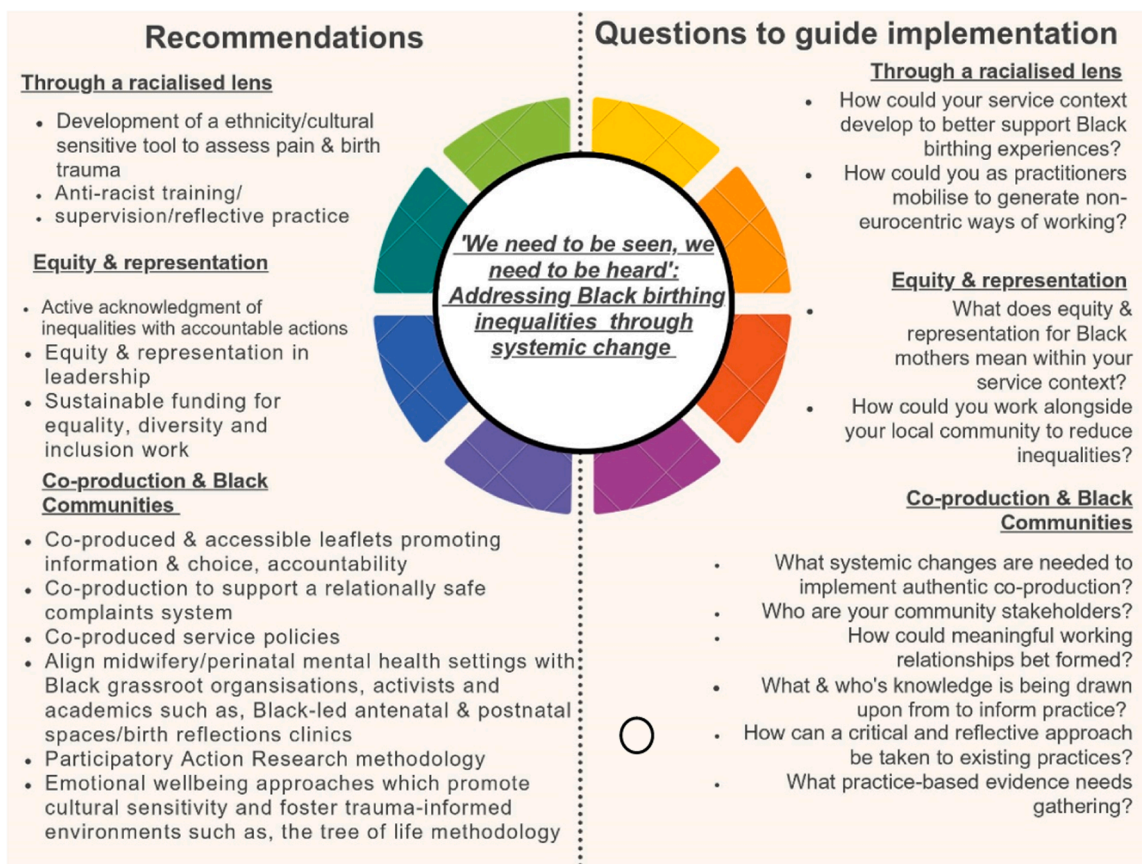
Recommendations

Through a racialised lens

- Development of a ethnicity/cultural sensitive tool to assess pain & birth trauma
- Anti-racist training/
- supervision/reflective practice

Equity & representation

- Active acknowledgment of inequalities with accountable actions
- Equity & representation in leadership
- Sustainable funding for equality, diversity and inclusion work

Co-production & Black Communities

- Co-produced & accessible leaflets promoting information & choice, accountability
- Co-production to support a relationally safe complaints system
- Co-produced service policies
- Align midwifery/perinatal mental health settings with Black grassroot organisations, activists and academics such as, Black-led antenatal & postnatal spaces/birth reflections clinics
- Participatory Action Research methodology
- Emotional wellbeing approaches which promote cultural sensitivity and foster trauma-informed environments such as, the tree of life methodology

'We need to be seen, we need to be heard': Addressing Black birthing inequalities through systemic change

Questions to guide implementation

Through a racialised lens

- How could your service context develop to better support Black birthing experiences?
- How could you as practitioners mobilise to generate non-eurocentric ways of working?

Equity & representation

- What does equity & representation for Black mothers mean within your service context?
- How could you work alongside your local community to reduce inequalities?

Co-production & Black Communities

- What systemic changes are needed to implement authentic co-production?
- Who are your community stakeholders?
- How could meaningful working relationships bet formed?
- What & who's knowledge is being drawn upon from to inform practice?
- How can a critical and reflective approach be taken to existing practices?
- What practice-based evidence needs gathering?